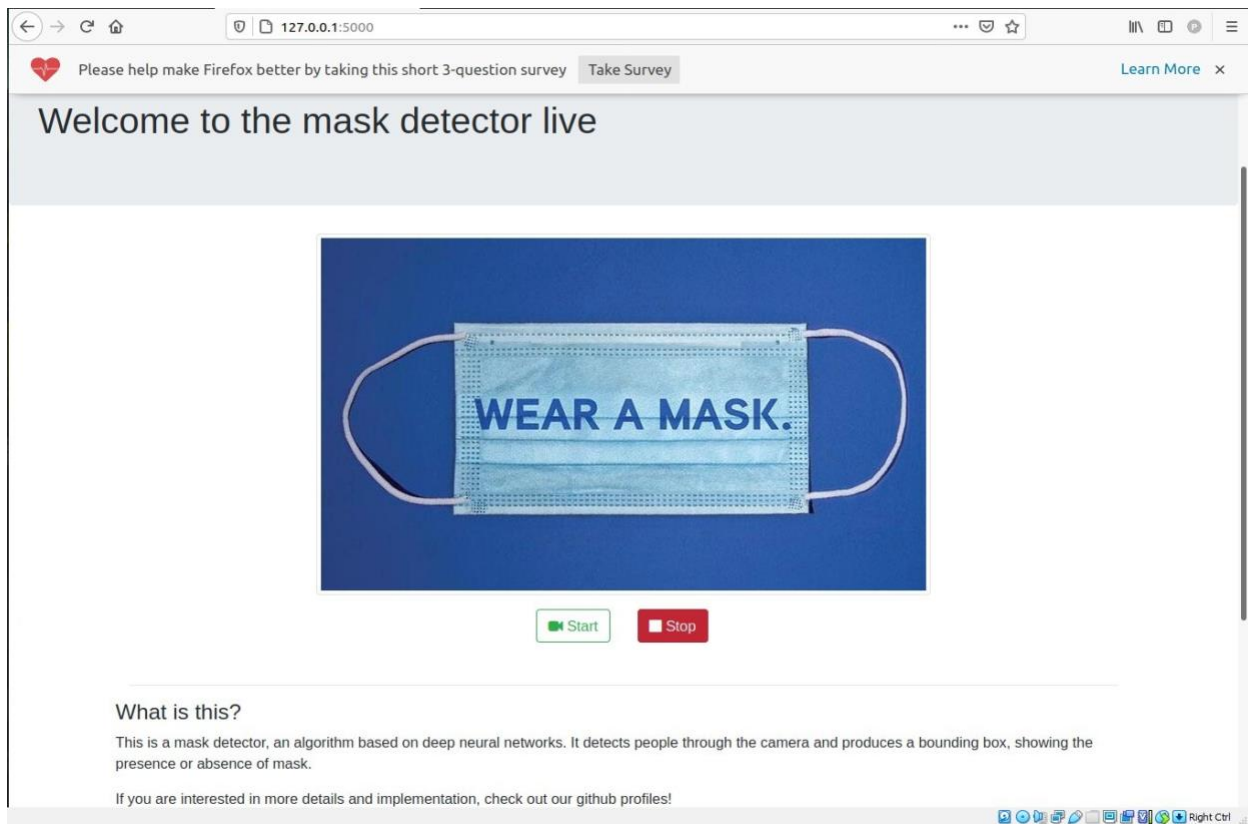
127.0.0.1:5000

Please help make Firefox better by taking this short 3-question survey Take Survey

Learn More ×

Welcome to the mask detector live

WEAR A MASK.

Start Stop

What is this?

This is a mask detector, an algorithm based on deep neural networks. It detects people through the camera and produces a bounding box, showing the presence or absence of mask.

If you are interested in more details and implementation, check out our github profiles!

Right Ctrl